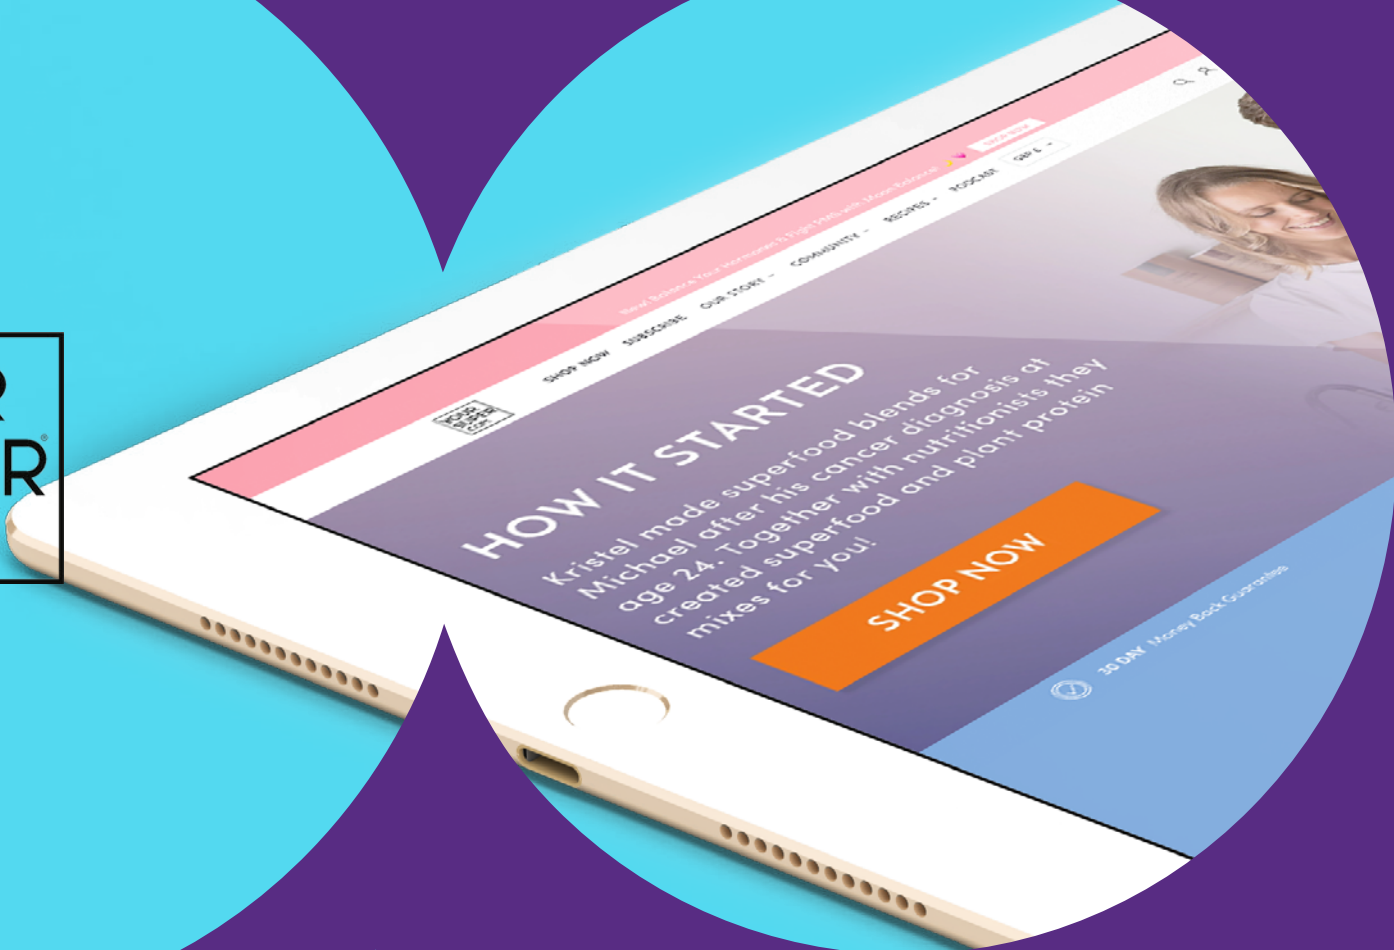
R
R

New! Balance Your Hormones & Fight PMS with Moon Balance SHOP NOW

SHOP NOW SUBSCRIBE OUR STORY COMMUNITY RECIPES PODCAST GBP £

HOW IT STARTED

Kristel made superfood blends for Michael after his cancer diagnosis at age 24. Together with nutritionists they created superfood and plant protein mixes for you!

SHOP NOW

30 DAY Money Back Guarantee